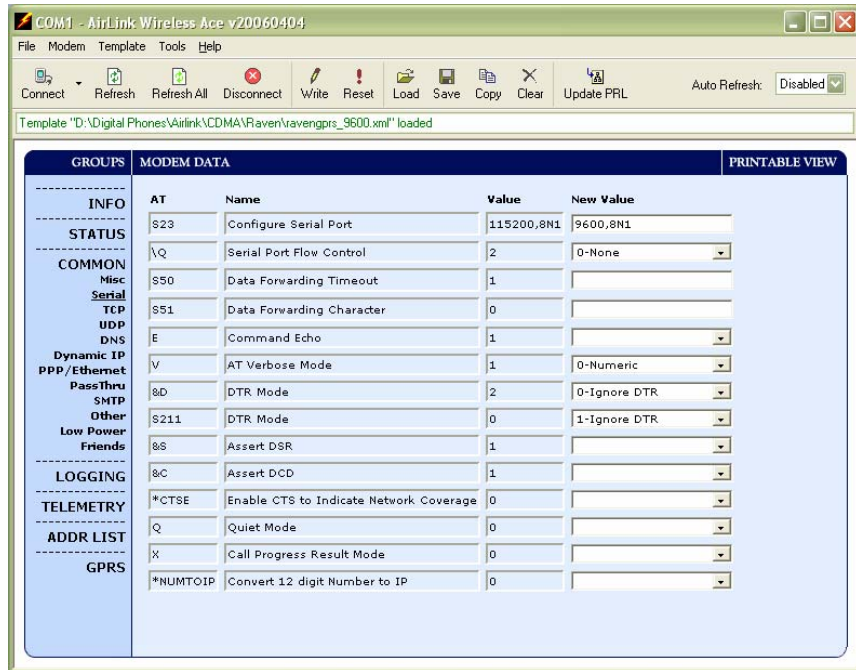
COM1 - AirLink Wireless Ace v20060404

File Modem Template Tools Help

Connect Refresh Refresh All Disconnect Write Reset Load Save Copy Clear Update PRL Auto Refresh: Disabled

Template "D:\Digital Phones\Airlink\CDMA\Raven\ravengprs_9600.xml" loaded

GROUPS MODEM DATA PRINTABLE VIEW

INFO
STATUS
COMMON
Misc
Serial
TCP
UDP
DNS
Dynamic IP
PPP/Ethernet
PassThru
SMTP
Other
Low Power
Friends
LOGGING
TELEMETRY
ADDR LIST
GPRS

| AT | Name | Value | New Value |
|---|---|---|---|
| S23 | Configure Serial Port | 115200,8N1 | 9600,8N1 |
| \Q | Serial Port Flow Control | 2 | 0-None |
| S50 | Data Forwarding Timeout | 1 | |
| S51 | Data Forwarding Character | 0 | |
| E | Command Echo | 1 | |
| V | AT Verbose Mode | 1 | 0-Numeric |
| &D | DTR Mode | 2 | 0-Ignore DTR |
| S211 | DTR Mode | 0 | 1-Ignore DTR |
| &S | Assert DSR | 1 | |
| &C | Assert DCD | 1 | |
| *CTSE | Enable CTS to Indicate Network Coverage | 0 | |
| Q | Quiet Mode | 0 | |
| X | Call Progress Result Mode | 0 | |
| *NUMTOIP | Convert 12 digit Number to IP | 0 | |